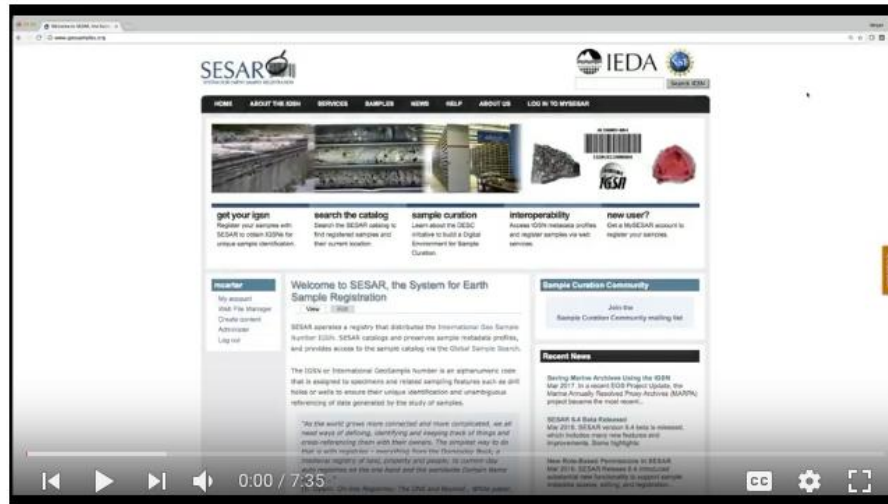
SESAR

IEDA

Search IGSN

HOME ABOUT THE IGSN SERVICES SAMPLES NEWS HELP ABOUT US LOG IN TO MYSESAR

IGSN

get your igsn
Register your samples with SESAR to obtain IGSNs for unique sample identification.

search the catalog
Search the SESAR catalog to find registered samples and their current location.

sample curation
Learn about the iSEDC initiative to build a Digital Environment for Sample Curation.

interoperability
Access IGSN metadata profiles and register samples via web services.

new user?
Get a MySESAR account to register your samples.

mcarter
My account
Web File Manager
Create content
Administer
Log out

Welcome to SESAR, the System for Earth Sample Registration

View Edit

SESAR operates a registry that distributes the International Geo Sample Number IGSN. SESAR catalogs and preserves sample metadata profiles, and provides access to the sample catalog via the Global Sample Search.

The IGSN or International GeoSample Number is an alphanumeric code that is assigned to specimens and related sampling features such as drill holes or wells to ensure their unique identification and unambiguous referencing of data generated by the study of samples.

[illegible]

Sample Curation Community

Join the
Sample Curation Community mailing list

Recent News

Saving Marine Archives Using the IGSN
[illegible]

SESAR 6.4 Beta Released
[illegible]

New Role-Based Permissions in SESAR
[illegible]

0:00 / 7:35

CC